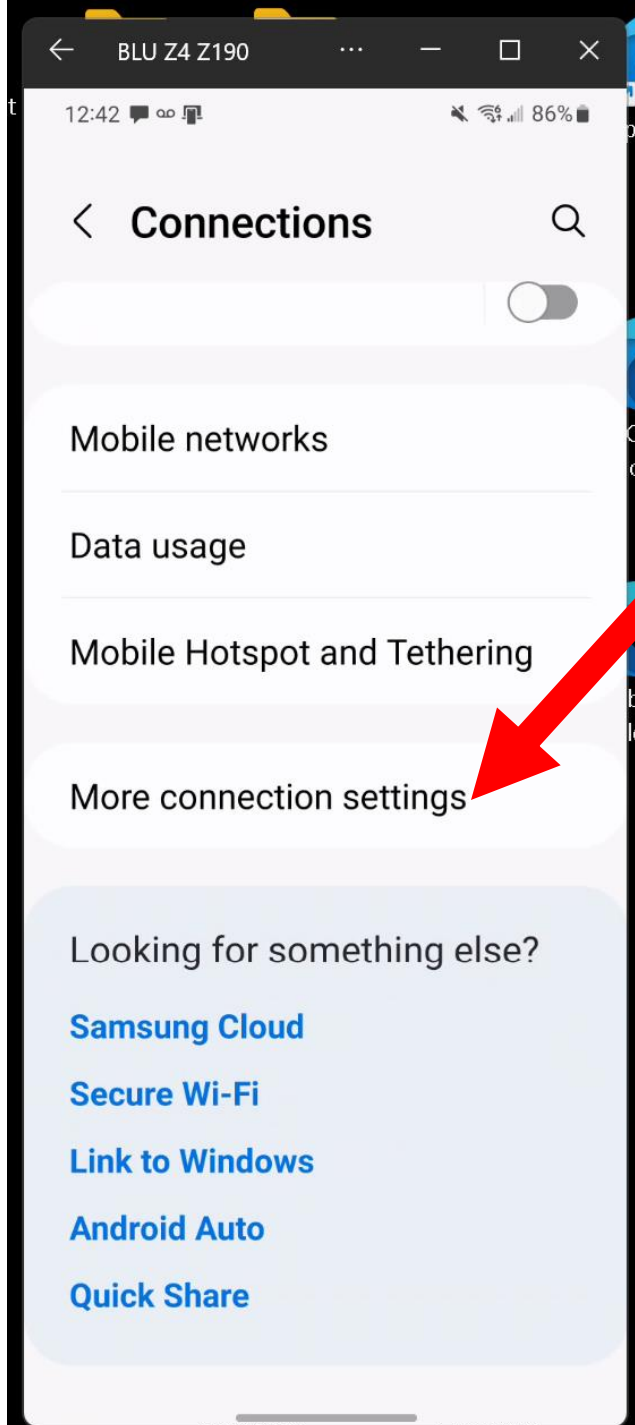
BLU Z4 Z190

12:42

86%

Connections

Mobile networks

Data usage

Mobile Hotspot and Tethering

More connection settings

Looking for something else?

Samsung Cloud

Secure Wi-Fi

Link to Windows

Android Auto

Quick Share